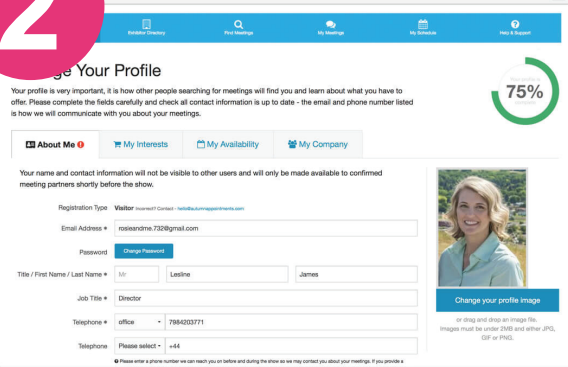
2

Exhibitor Directory | Find Meetings | My Meetings | My Schedule | Help & Support

ge Your Profile

Your profile is very important, it is how other people searching for meetings will find you and learn about what you have to offer. Please complete the fields carefully and check all contact information is up to date - the email and phone number listed is how we will communicate with you about your meetings.

Your profile is 75% complete

About Me | My Interests | My Availability | My Company

Your name and contact information will not be visible to other users and will only be made available to confirmed meeting partners shortly before the show.

Registration Type Visitor Incorrect? Contact - hello@autumnappointments.com

Email Address * rosieandme.732@gmail.com

Password Change Password

Title / First Name / Last Name * Mr Lesline James

Job Title * Director

Telephone * office 7984203771

Telephone Please select +44

Please enter a phone number we can reach you on before and during the show so we may contact you about your meetings. If you provide a

Change your profile image

or drag and drop an image file. Images must be under 2MB and either JPG, GIF or PNG.